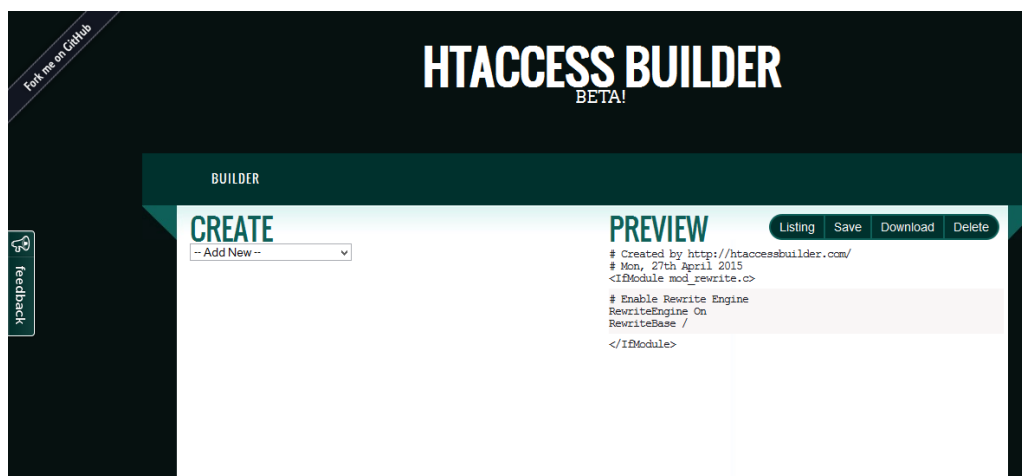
Fork me on GitHub

HTACCESS BUILDER
BETA!

BUILDER

feedback

CREATE
-- Add New --

PREVIEW
Listing Save Download Delete

# Created by http://htaccessbuilder.com/
# Mon, 27th April 2015
<IfModule mod_rewrite.c>

# Enable Rewrite Engine
RewriteEngine On
RewriteBase /

</IfModule>